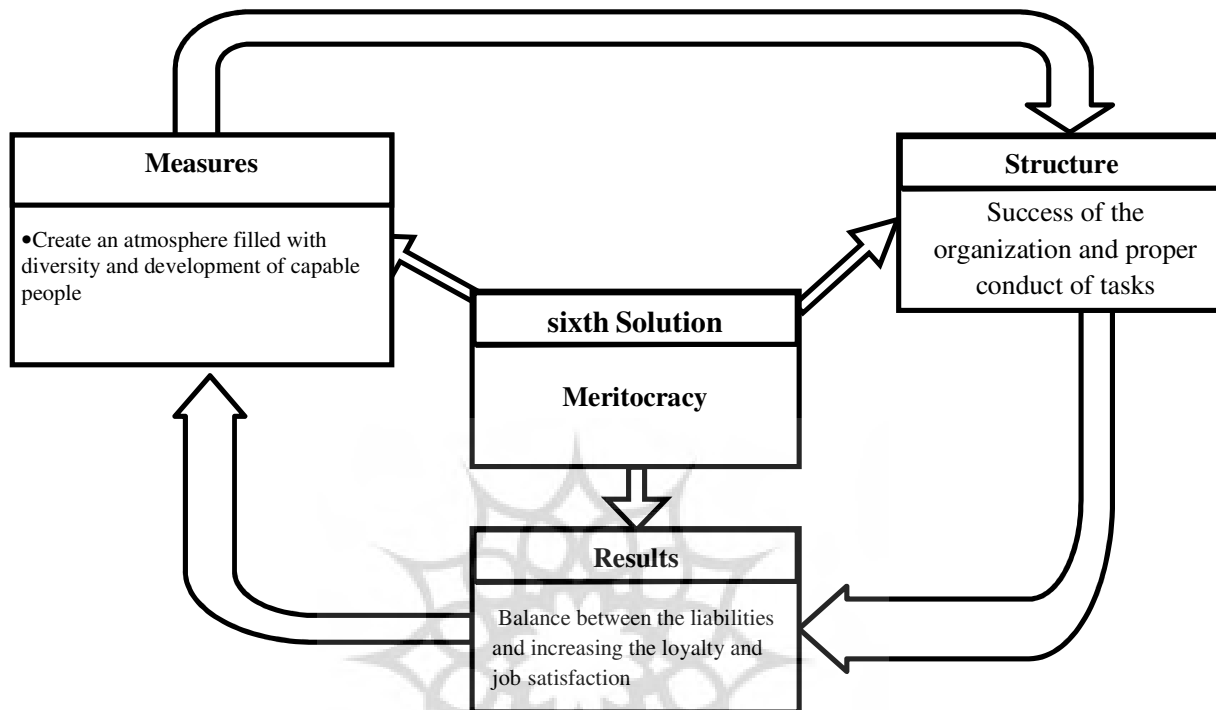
Measures

•Create an atmosphere filled with diversity and development of capable people

Structure

Success of the organization and proper conduct of tasks

sixth Solution

Meritocracy

Results

Balance between the liabilities and increasing the loyalty and job satisfaction